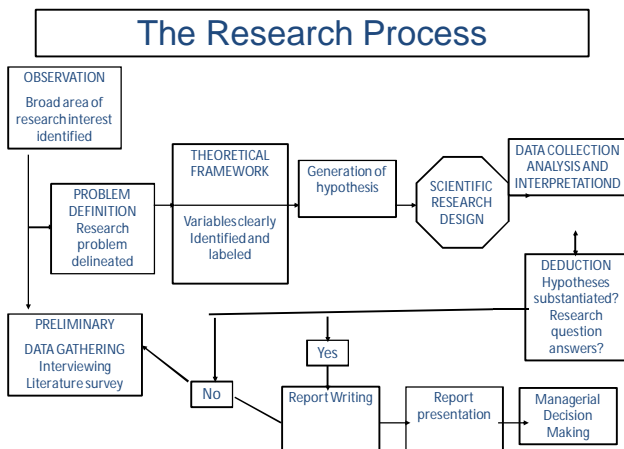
The Research Process

OBSERVATION
Broad area of research interest identified

PROBLEM DEFINITION
Research problem delineated

THEORETICAL FRAMEWORK
Variables clearly Identified and labeled

Generation of hypothesis

SCIENTIFIC RESEARCH DESIGN

DATA COLLECTION ANALYSIS AND INTERPRETATIOND

DEDUCTION
Hypotheses substantiated? Research question answers?

PRELIMINARY
DATA GATHERING
Interviewing
Literature survey

Yes

No

Report Writing

Report presentation

Managerial Decision Making